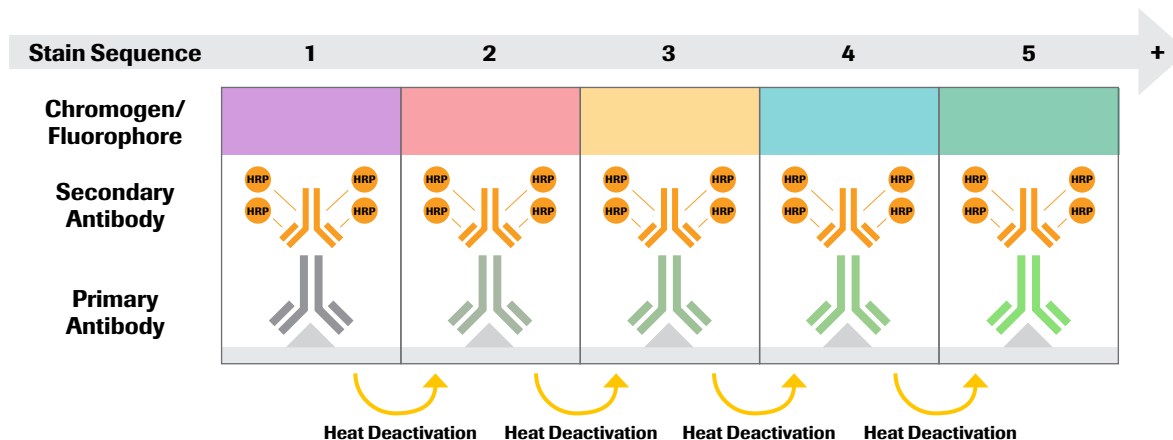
Stain Sequence 1 2 3 4 5 +

Chromogen/ Fluorophore

Secondary Antibody

HRP HRP HRP HRP | HRP HRP HRP HRP | HRP HRP HRP HRP | HRP HRP HRP HRP | HRP HRP HRP HRP

Primary Antibody

Heat Deactivation Heat Deactivation Heat Deactivation Heat Deactivation